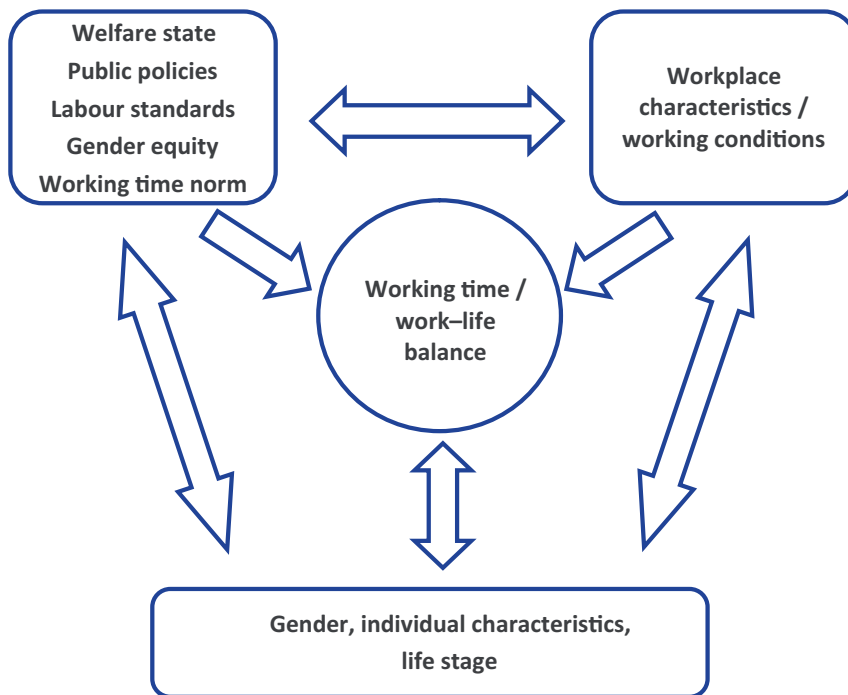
Welfare state
Public policies
Labour standards
Gender equity
Working time norm

Workplace characteristics / working conditions

Working time / work–life balance

Gender, individual characteristics, life stage